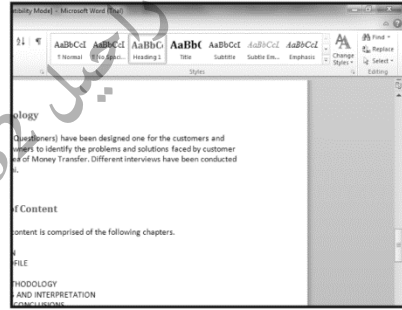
tibility Mode] - Microsoft Word (Trial)

AaBbCcI AaBbCcI AaBbC AaBb( AaBbCcI AaBbCcI AaBbCcI

¶ Normal ¶ No Spaci... Heading 1 Title Subtitle Subtle Em... Emphasis

Styles

Change Styles

Find
Replace
Select

Editing

ology

Questioners) have been designed one for the customers and owners to identify the problems and solutions faced by customer as of Money Transfer. Different interviews have been conducted

f Content

content is comprised of the following chapters.

N
FILE

THODOLOGY
AND INTERPRETATION
CONCLUSIONS